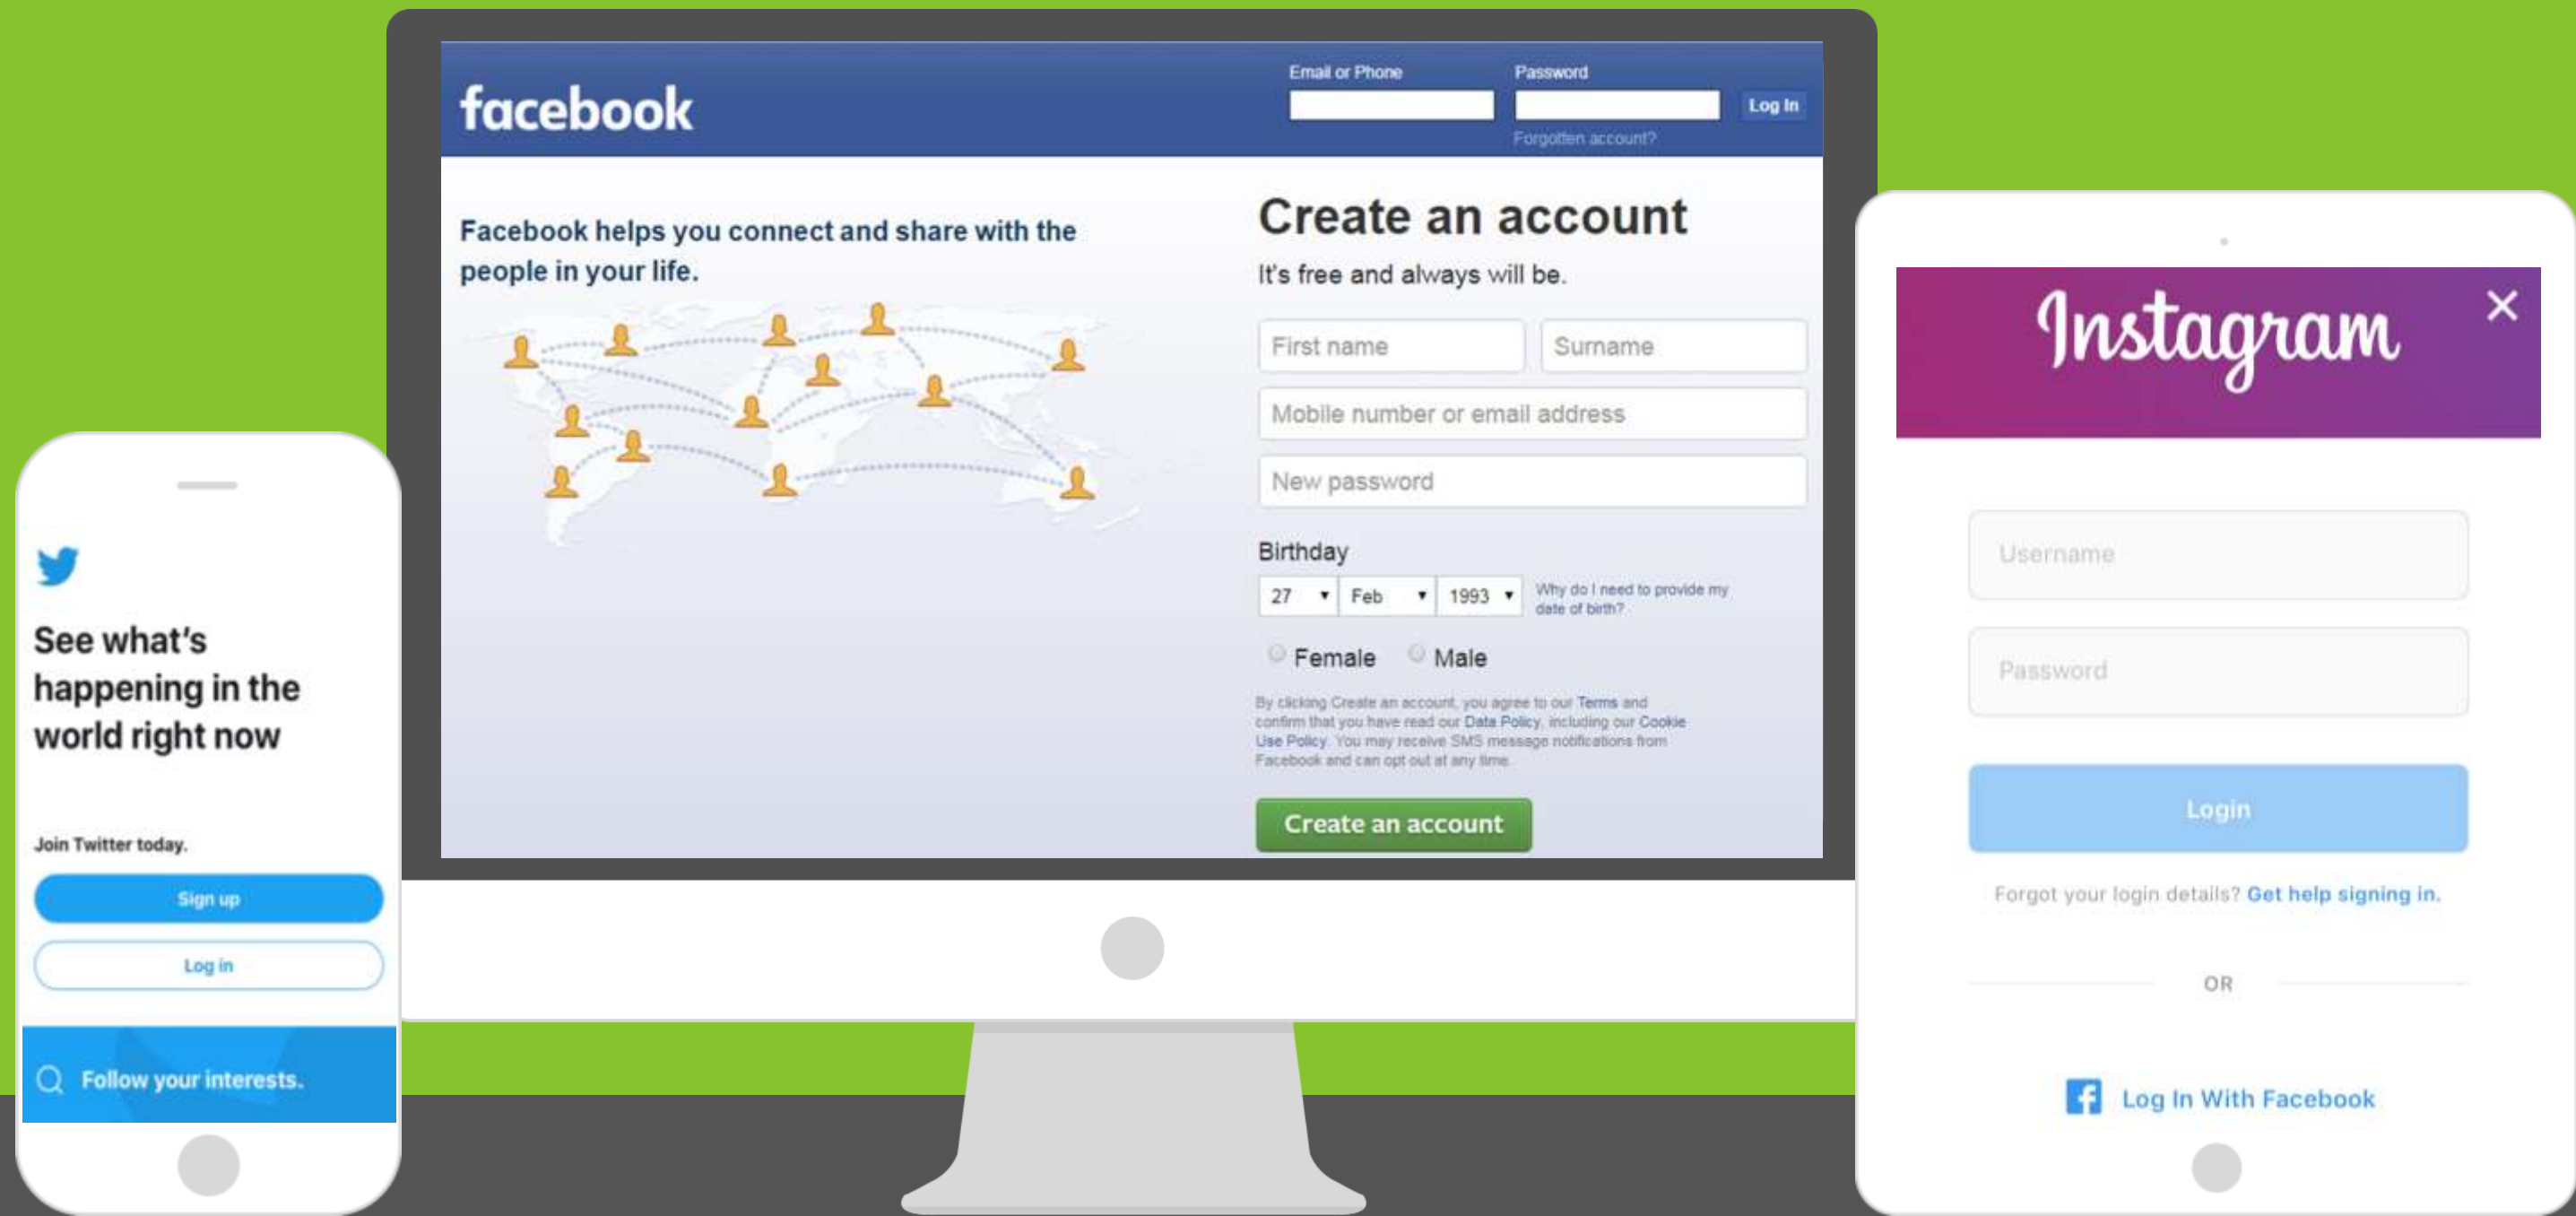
See what's happening in the world right now

Join Twitter today.

Sign up

Log in

Follow your interests.

facebook

Email or Phone

Password

Log In

Forgotten account?

Facebook helps you connect and share with the people in your life.

Create an account

It's free and always will be.

First name

Surname

Mobile number or email address

New password

Birthday

27 Feb 1993

Why do I need to provide my date of birth?

Female Male

By clicking Create an account, you agree to our Terms and confirm that you have read our Data Policy, including our Cookie Use Policy. You may receive SMS message notifications from Facebook and can opt out at any time.

Create an account

Instagram

Username

Password

Login

Forgot your login details? Get help signing in.

OR

Log In With Facebook